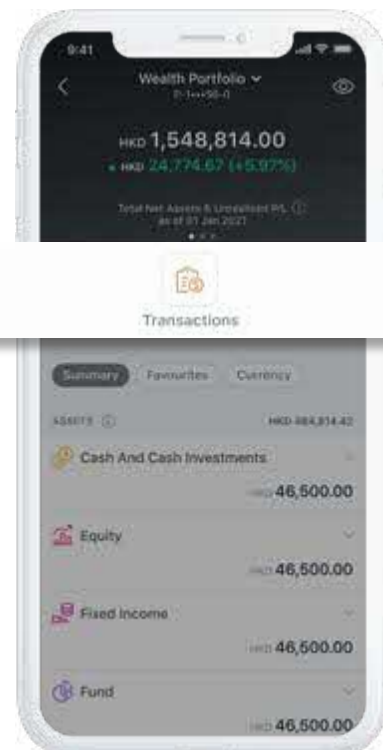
9:41

Wealth Portfolio
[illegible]

HKD 1,548,814.00
+ HKD 24,774.67 (+5.97%)

Total Net Assets & Unrealised P/L
as of 01 Jan 2021

Transactions

Summary
Favourites
Currency

ASSETS
HKD 884,814.42

Cash And Cash Investments
HKD 46,500.00

Equity
HKD 46,500.00

Fixed Income
HKD 46,500.00

Fund
HKD 46,500.00